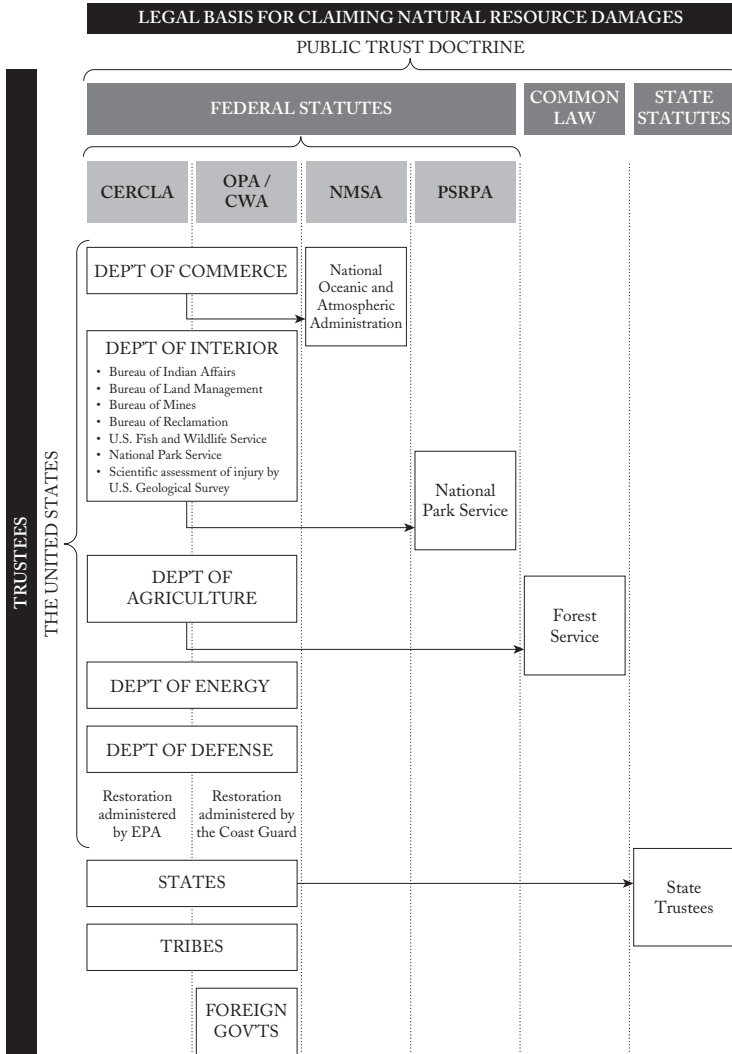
LEGAL BASIS FOR CLAIMING NATURAL RESOURCE DAMAGES

PUBLIC TRUST DOCTRINE

FEDERAL STATUTES

COMMON LAW

STATE STATUTES

CERCLA

OPA / CWA

NMSA

PSRPA

TRUSTEES

THE UNITED STATES

DEP'T OF COMMERCE

National Oceanic and Atmospheric Administration

DEP'T OF INTERIOR
• Bureau of Indian Affairs
• Bureau of Land Management
• Bureau of Mines
• Bureau of Reclamation
• U.S. Fish and Wildlife Service
• National Park Service
• Scientific assessment of injury by U.S. Geological Survey

National Park Service

DEP'T OF AGRICULTURE

Forest Service

DEP'T OF ENERGY

DEP'T OF DEFENSE

Restoration administered by EPA

Restoration administered by the Coast Guard

STATES

State Trustees

TRIBES

FOREIGN GOV'TS